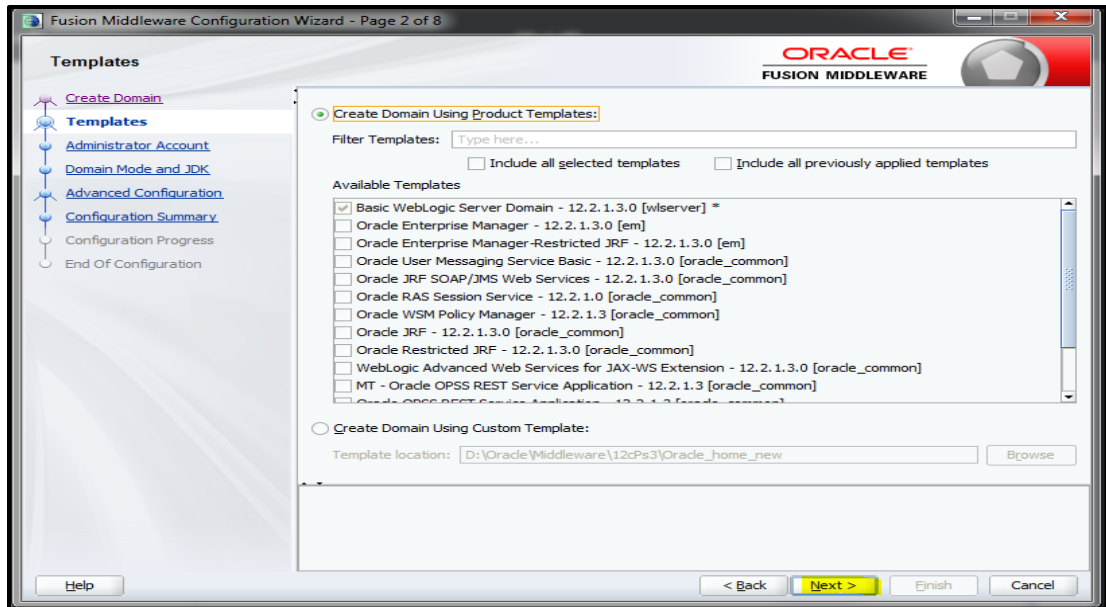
Fusion Middleware Configuration Wizard - Page 2 of 8

Templates

ORACLE
FUSION MIDDLEWARE

Create Domain
Templates
Administrator Account
Domain Mode and JDK
Advanced Configuration
Configuration Summary
Configuration Progress
End Of Configuration

Create Domain Using Product Templates:

Filter Templates: Type here...

Include all selected templates
Include all previously applied templates

Available Templates

Basic WebLogic Server Domain - 12.2.1.3.0 [wlserver] *
Oracle Enterprise Manager - 12.2.1.3.0 [em]
Oracle Enterprise Manager-Restricted JRF - 12.2.1.3.0 [em]
Oracle User Messaging Service Basic - 12.2.1.3.0 [oracle_common]
Oracle JRF SOAP/JMS Web Services - 12.2.1.3.0 [oracle_common]
Oracle RAS Session Service - 12.2.1.0 [oracle_common]
Oracle WSM Policy Manager - 12.2.1.3 [oracle_common]
Oracle JRF - 12.2.1.3.0 [oracle_common]
Oracle Restricted JRF - 12.2.1.3.0 [oracle_common]
WebLogic Advanced Web Services for JAX-WS Extension - 12.2.1.3.0 [oracle_common]
MT - Oracle OPSS REST Service Application - 12.2.1.3 [oracle_common]
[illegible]

Create Domain Using Custom Template:

Template location: D:\Oracle\Middleware\12cPs3\Oracle_home_new

Browse

Help

< Back
Next >
Finish
Cancel